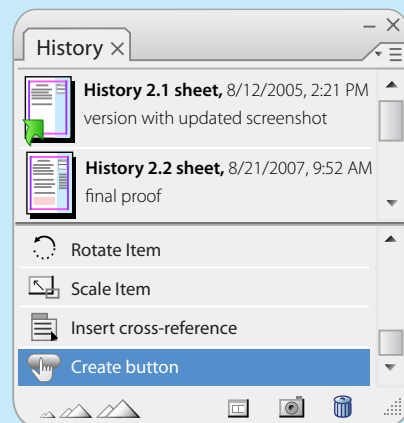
History ×

**History 2.1 sheet,** 8/12/2005, 2:21 PM
version with updated screenshot

**History 2.2 sheet,** 8/21/2007, 9:52 AM
final proof

Rotate Item
Scale Item
Insert cross-reference
Create button